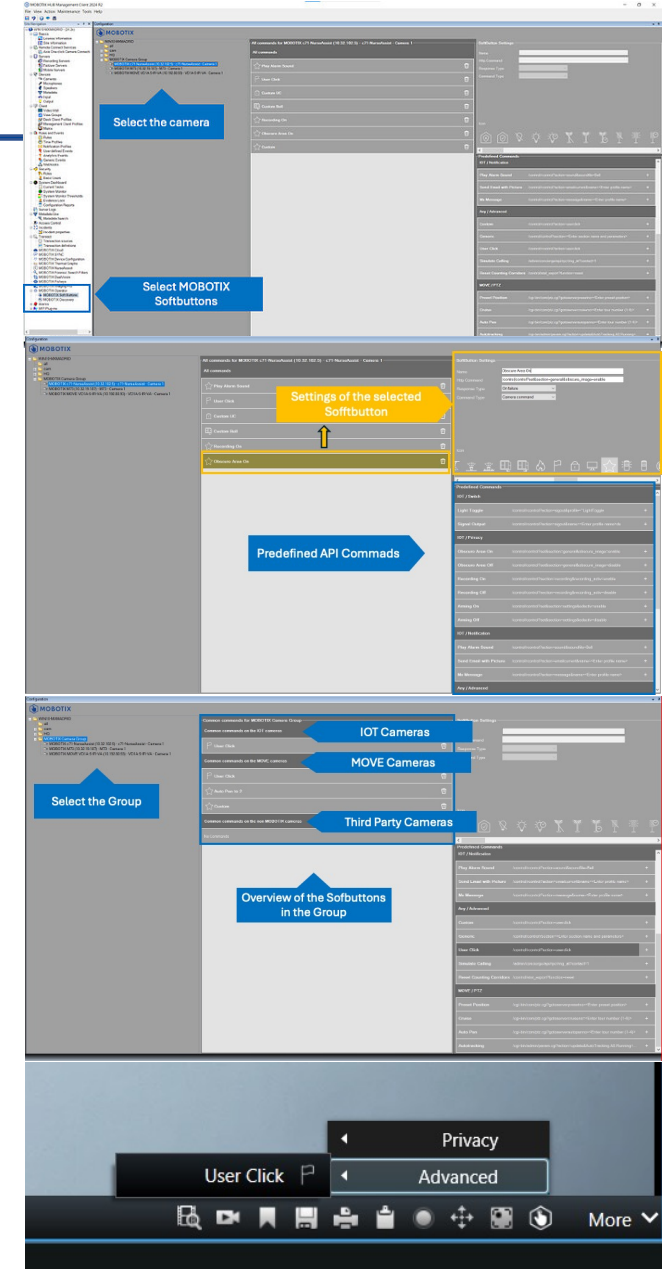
MOBOTIX HUB Management Client 2024 R2

File View Action Maintenance Tools Help

MOBOTIX

All commands for MOBOTIX c71 Nexus4ound (10.32.102.5) - c71 Nexus4ound - Camera 1

All commands

Play Alarm Sound

User Click

Custom UI

Custom Bell

Recording On

Obscure Area On

Custom

Select the camera

Select MOBOTIX Softbuttons

Softbutton Settings

Predefined Commands

IOT / Notification

Play Alarm Sound

Send Email with Picture

Mx Message

Any / Advanced

Custom

Generic

User Click

Schedule Calling

Smart Counting Function

MOVE / PTZ

Preset Position

Global

Auto Pan

Autotracking

Configuration

MOBOTIX

All commands for MOBOTIX c71 Nexus4ound (10.32.102.5) - c71 Nexus4ound - Camera 1

All commands

Play Alarm Sound

User Click

Custom UI

Custom Bell

Recording On

Obscure Area On

Settings of the selected Sofftbutton

Softbutton Settings

Name Obscure Area On

Predefined API Commads

Predefined Commands

IOT / Switch

Light Toggle

Signal Output

IOT / Privacy

Obscure Area On

Obscure Area Off

Recording On

Recording Off

Arming On

Arming Off

IOT / Notification

Play Alarm Sound

Send Email with Picture

Mx Message

Any / Advanced

Configuration

MOBOTIX

Common commands for MOBOTIX Camera Group

Common commands on the IOT cameras

User Click

Common commands on the MOVE cameras

User Click

Auto Pan on 3

Custom

Common commands on the non MOBOTIX cameras

No commands

IOT Cameras

MOVE Cameras

Select the Group

Third Party Cameras

Overview of the Sofbuttons in the Group

Softbutton Settings

Predefined Commands

IOT / Notification

Play Alarm Sound

Send Email with Picture

Mx Message

Any / Advanced

Custom

Generic

User Click

Schedule Calling

Smart Counting Function

MOVE / PTZ

Preset Position

Global

Auto Pan

Autotracking

Privacy

User Click

Advanced

More